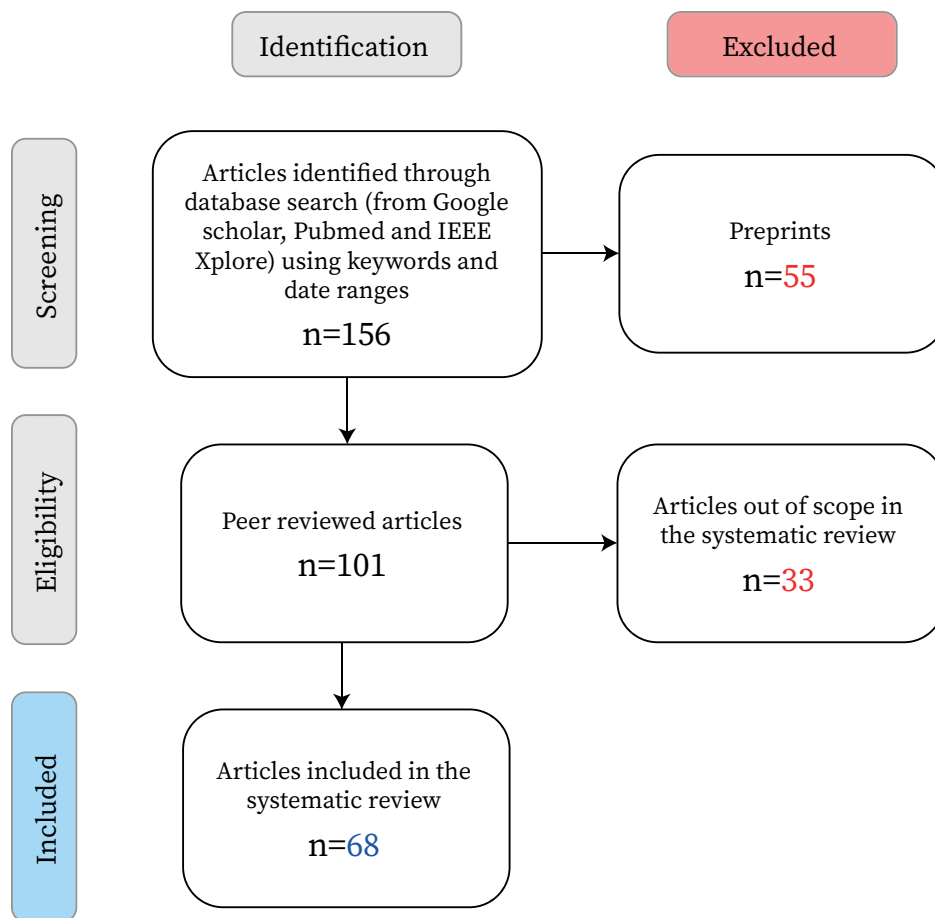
Identification

Excluded

Screening

Articles identified through database search (from Google scholar, Pubmed and IEEE Xplore) using keywords and date ranges

n=156

Preprints

n=55

Eligibility

Peer reviewed articles

n=101

Articles out of scope in the systematic review

n=33

Included

Articles included in the systematic review

n=68